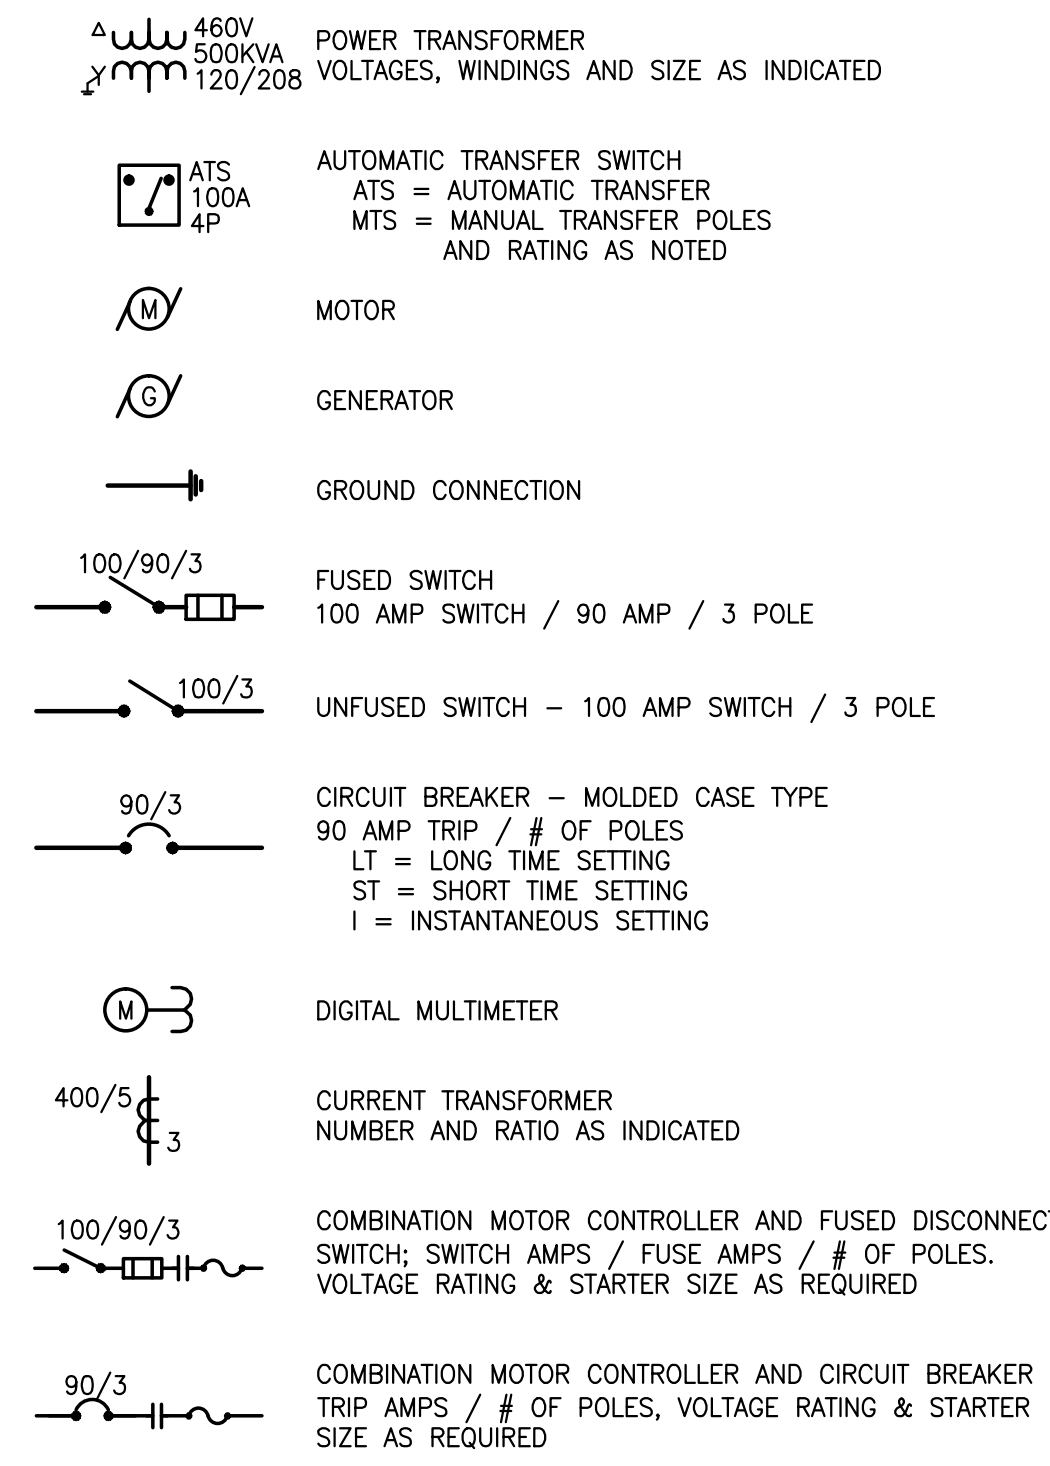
460V
500KVA
120/208

POWER TRANSFORMER
VOLTAGES, WINDINGS AND SIZE AS INDICATED

ATS
100A
4P

AUTOMATIC TRANSFER SWITCH
ATS = AUTOMATIC TRANSFER
MTS = MANUAL TRANSFER POLES AND RATING AS NOTED

M

MOTOR

G

GENERATOR

GROUND CONNECTION

100/90/3

FUSED SWITCH
100 AMP SWITCH / 90 AMP / 3 POLE

100/3

UNFUSED SWITCH – 100 AMP SWITCH / 3 POLE

90/3

CIRCUIT BREAKER – MOLDED CASE TYPE
90 AMP TRIP / # OF POLES
LT = LONG TIME SETTING
ST = SHORT TIME SETTING
I = INSTANTANEOUS SETTING

M

DIGITAL MULTIMETER

400/5
3

CURRENT TRANSFORMER
NUMBER AND RATIO AS INDICATED

100/90/3

COMBINATION MOTOR CONTROLLER AND FUSED DISCONNEC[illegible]
SWITCH; SWITCH AMPS / FUSE AMPS / # OF POLES.
VOLTAGE RATING & STARTER SIZE AS REQUIRED

90/3

COMBINATION MOTOR CONTROLLER AND CIRCUIT BREAKER
TRIP AMPS / # OF POLES, VOLTAGE RATING & STARTER
SIZE AS REQUIRED